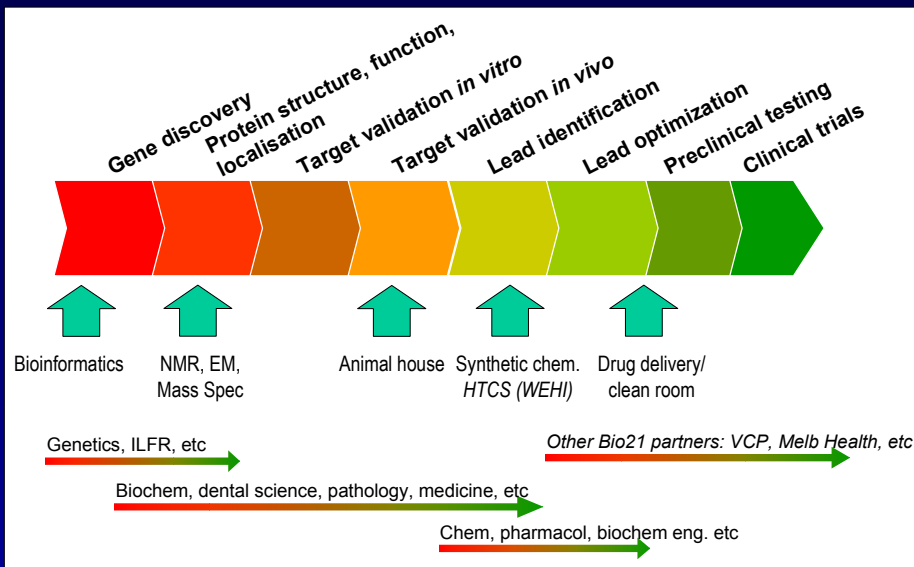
Gene discovery

Protein structure, function, localisation

Target validation *in vitro*

Target validation *in vivo*

Lead identification

Lead optimization

Preclinical testing

Clinical trials

Bioinformatics

NMR, EM, Mass Spec

Animal house

Synthetic chem. *HTCS (WEHI)*

Drug delivery/ clean room

Genetics, ILFR, etc

*Other Bio21 partners: VCP, Melb Health, etc*

Biochem, dental science, pathology, medicine, etc

Chem, pharmacol, biochem eng. etc